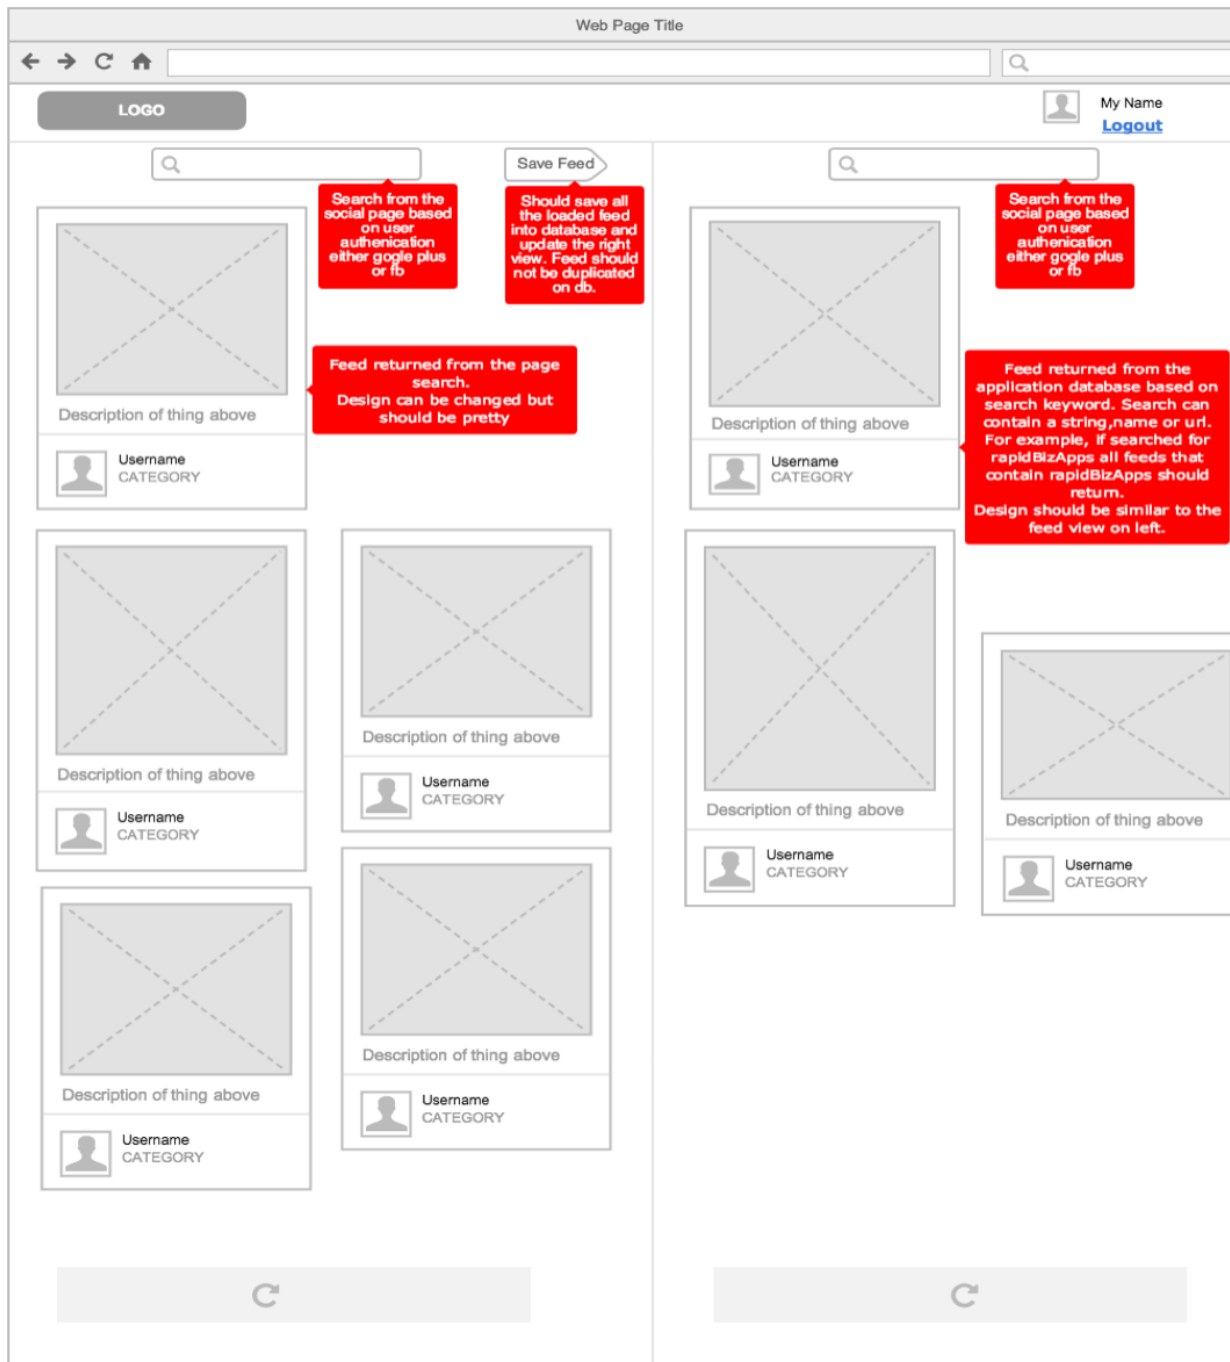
Web Page Title

LOGO

My Name
Logout

Save Feed

Search from the social page based on user authenication either gogle plus or fb

Should save all the loaded feed into database and update the right view. Feed should not be duplicated on db.

Search from the social page based on user authenication either gogle plus or fb

Description of thing above

Username
CATEGORY

Feed returned from the page search.
Design can be changed but should be pretty

Description of thing above

Username
CATEGORY

Feed returned from the application database based on search keyword. Search can contain a string,name or url. For example, if searched for rapidBizApps all feeds that contain rapidBizApps should return.
Design should be similar to the feed view on left.

Description of thing above

Username
CATEGORY

Description of thing above

Username
CATEGORY

Description of thing above

Username
CATEGORY

Description of thing above

Username
CATEGORY

Description of thing above

Username
CATEGORY

Description of thing above

Username
CATEGORY